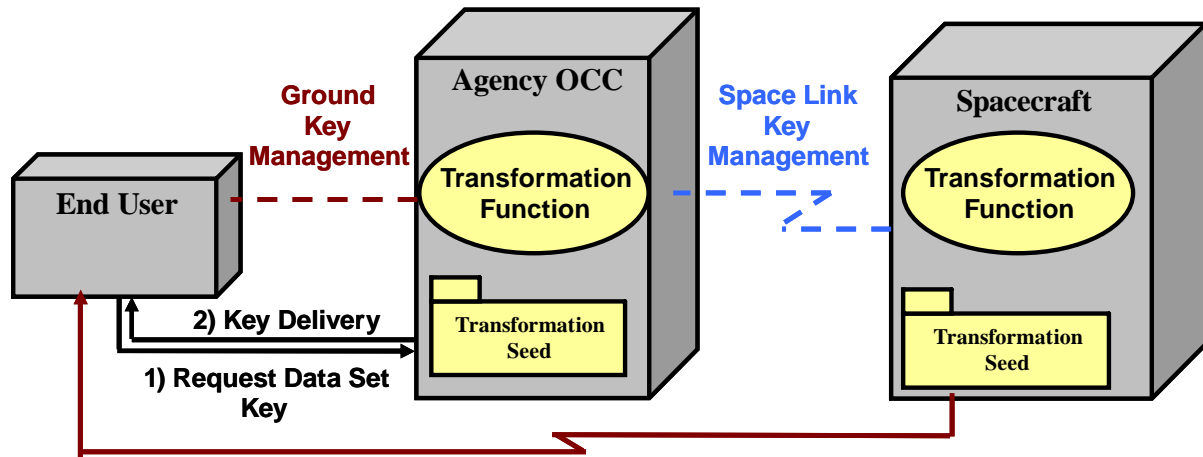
Agency OCC

Spacecraft

Ground Key Management

Space Link Key Management

End User

Transformation Function

Transformation Function

Transformation Seed

Transformation Seed

2) Key Delivery

1) Request Data Set Key